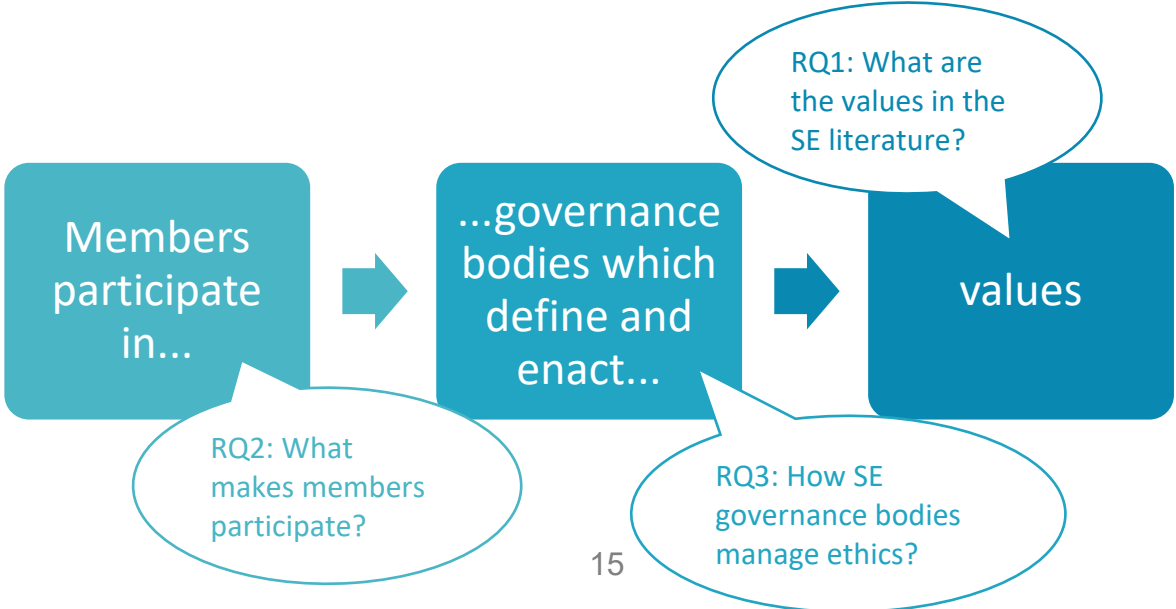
RQ1: What are the values in the SE literature?

Members participate in...

...governance bodies which define and enact...

values

RQ2: What makes members participate?

RQ3: How SE governance bodies manage ethics?

15